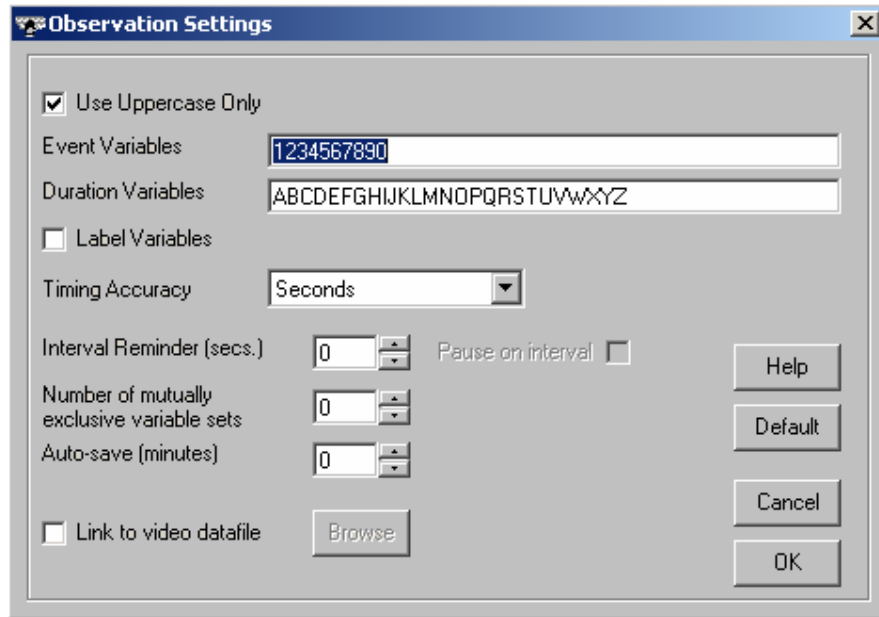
Observation Settings

Use Uppercase Only

Event Variables 1234567890

Duration Variables ABCDEFGHIJKLMNOPQRSTUVWXYZ

Label Variables

Timing Accuracy Seconds

Interval Reminder (secs.) 0

Pause on interval

Number of mutually exclusive variable sets 0

Auto-save (minutes) 0

Link to video datafile

Browse

Help

Default

Cancel

OK